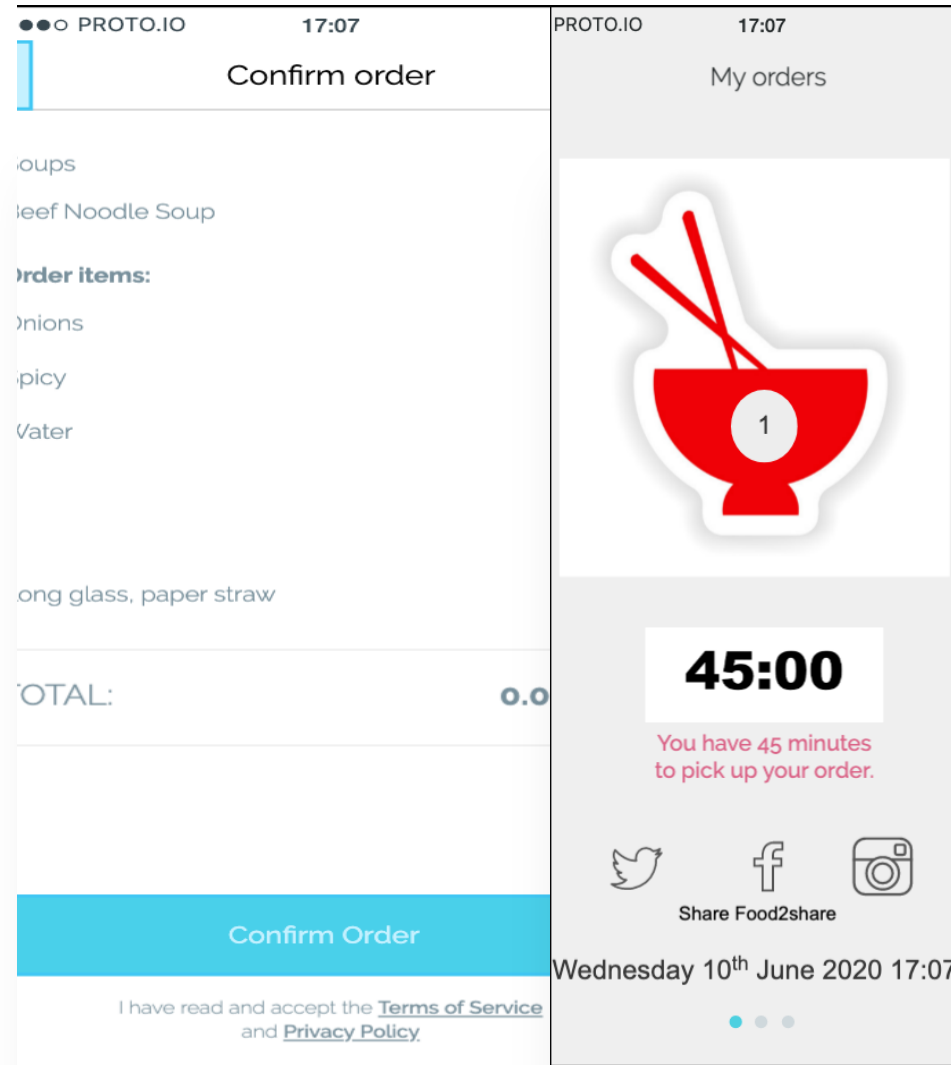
PROTO.IO 17:07

Confirm order

oups

eef Noodle Soup

rder items:

nions

picy

Vater

ong glass, paper straw

OTAL: 0.0

Confirm Order

I have read and accept the Terms of Service and Privacy Policy

PROTO.IO 17:07

My orders

1

45:00

You have 45 minutes to pick up your order.

Share Food2share

Wednesday 10$^{th}$ June 2020 17:07